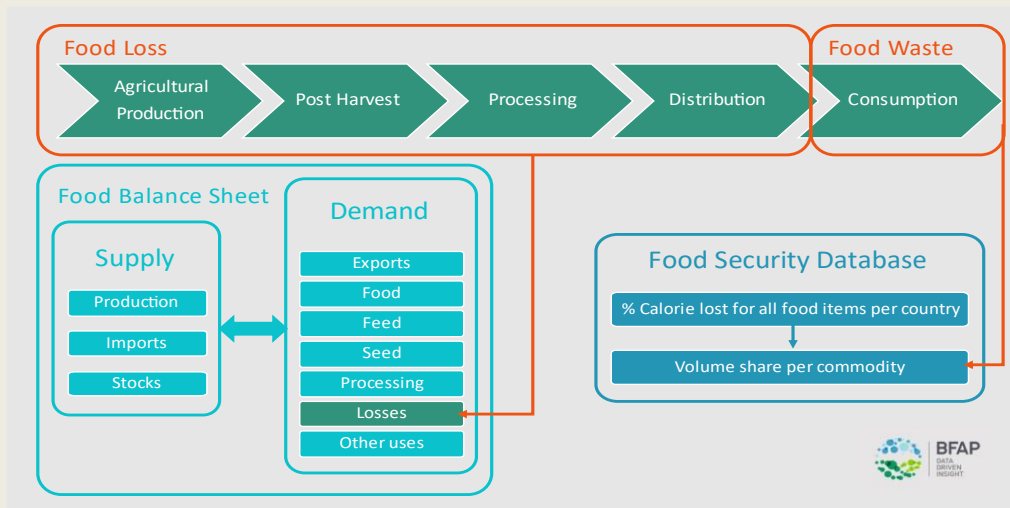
Food Loss

Agricultural Production

Post Harvest

Processing

Distribution

Food Waste

Consumption

Food Balance Sheet

Supply

Production

Imports

Stocks

Demand

Exports

Food

Feed

Seed

Processing

Losses

Other uses

Food Security Database

% Calorie lost for all food items per country

Volume share per commodity

BFAP
DATA DRIVEN INSIGHT